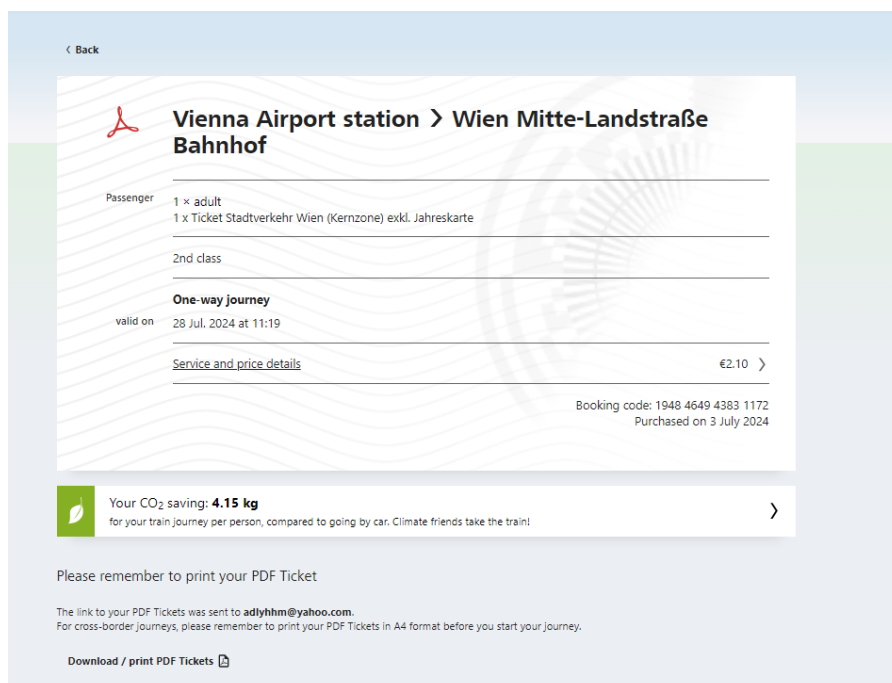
‹ Back

Vienna Airport station › Wien Mitte-Landstraße Bahnhof

Passenger

1 × adult
1 x Ticket Stadtverkehr Wien (Kernzone) exkl. Jahreskarte

2nd class

One-way journey

valid on

28 Jul. 2024 at 11:19

Service and price details

€2.10 ›

Booking code: 1948 4649 4383 1172
Purchased on 3 July 2024

Your $CO_2$ saving: **4.15 kg**
for your train journey per person, compared to going by car. Climate friends take the train!

›

Please remember to print your PDF Ticket

The link to your PDF Tickets was sent to **adlyhhm@yahoo.com**.
For cross-border journeys, please remember to print your PDF Tickets in A4 format before you start your journey.

Download / print PDF Tickets